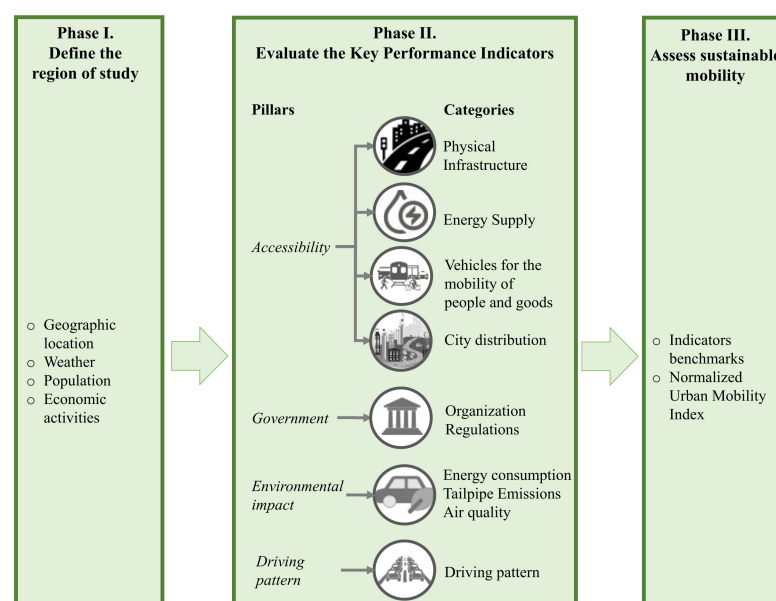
Phase I.
Define the region of study

○ Geographic location
○ Weather
○ Population
○ Economic activities

Phase II.
Evaluate the Key Performance Indicators

Pillars

Categories

Accessibility

Physical Infrastructure

Energy Supply

Vehicles for the mobility of people and goods

City distribution

Government

Organization
Regulations

Environmental impact

Energy consumption
Tailpipe Emissions
Air quality

Driving pattern

Driving pattern

Phase III.
Assess sustainabl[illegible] mobility

○ Indicators benchmarks
○ Normalized Urban Mobility Index